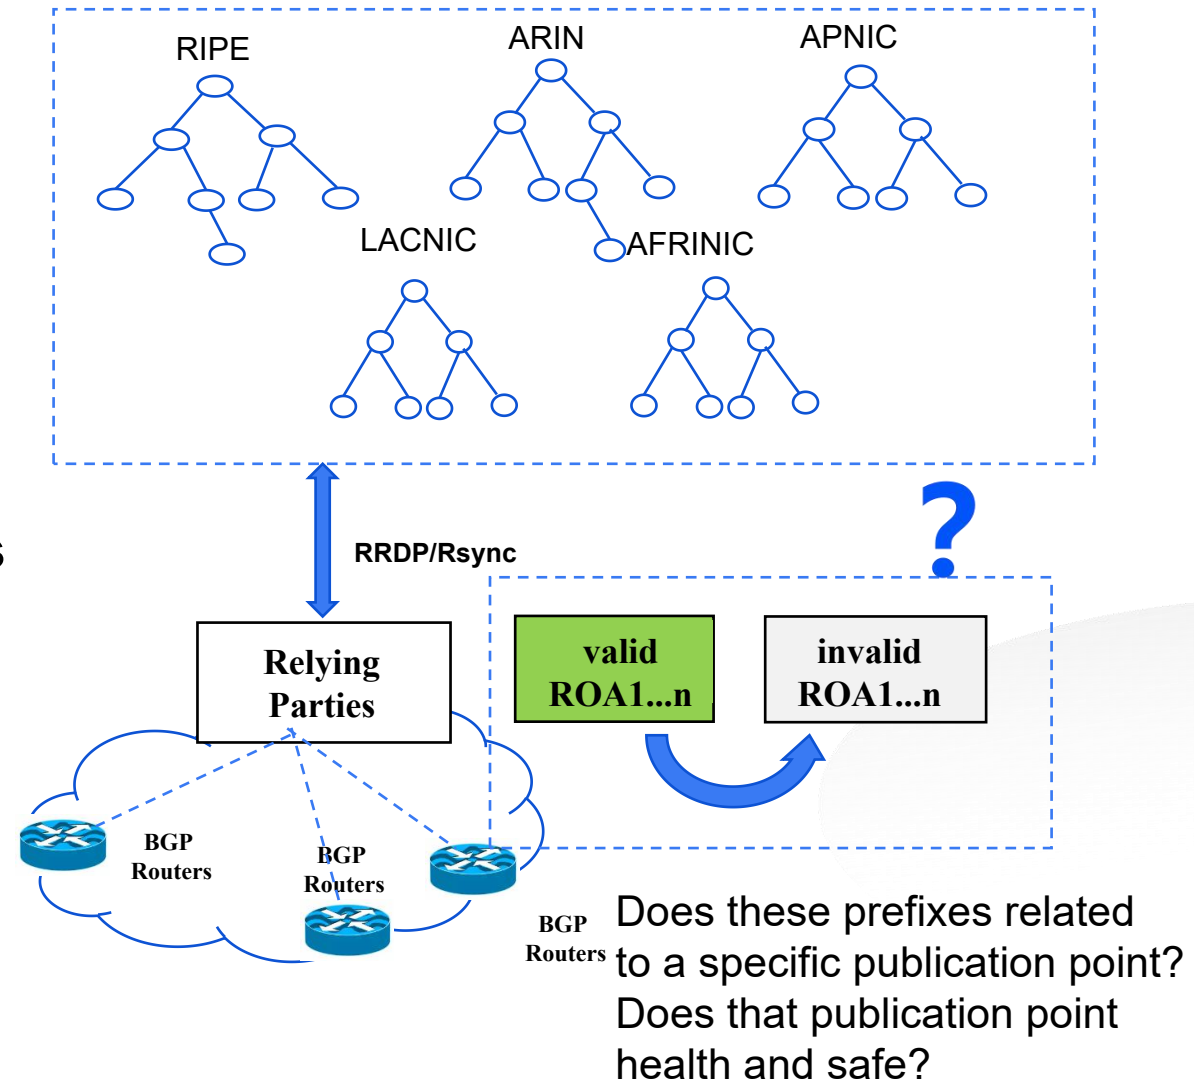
RIPE
ARIN
APNIC
LACNIC
AFRINIC

RRDP/Rsync

?

Relying Parties

valid ROA1...n

invalid ROA1...n

BGP Routers

BGP Routers

BGP Routers

Does these prefixes related to a specific publication point? Does that publication point health and safe?